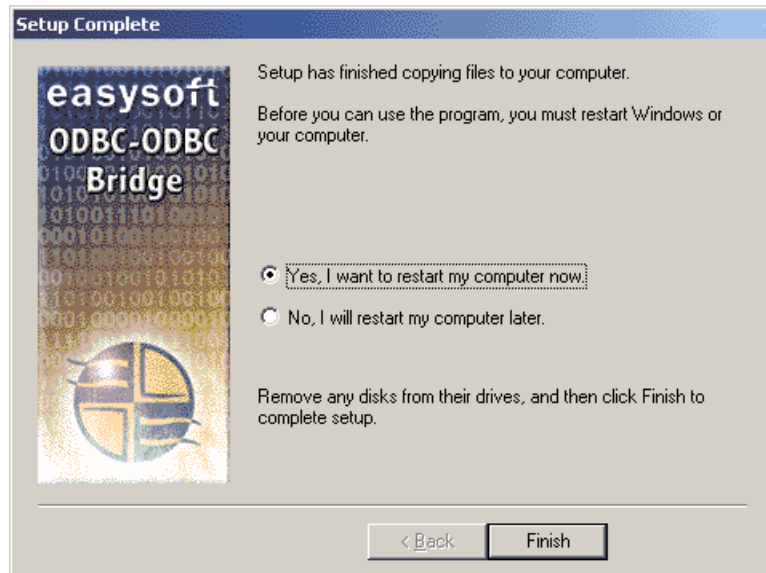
Setup Complete

easysoft
ODBC-ODBC
Bridge

Setup has finished copying files to your computer.

Before you can use the program, you must restart Windows or your computer.

Yes, I want to restart my computer now.

No, I will restart my computer later.

Remove any disks from their drives, and then click Finish to complete setup.

< Back

Finish